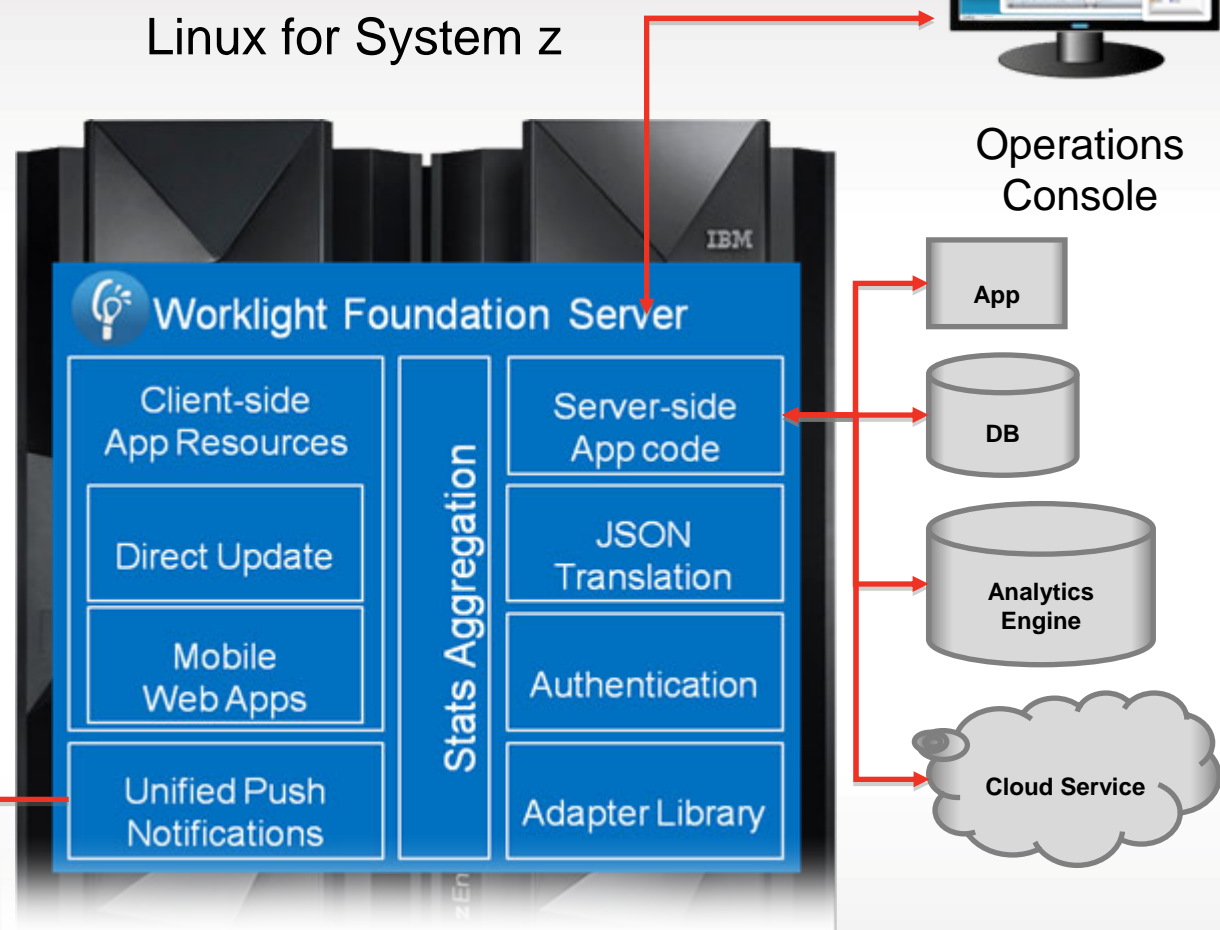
Linux for System z

Operations Console

IBM

Worklight Foundation Server

Client-side App Resources

Direct Update

Mobile Web Apps

Unified Push Notifications

Stats Aggregation

Server-side App code

JSON Translation

Authentication

Adapter Library

App

DB

Analytics Engine

Cloud Service